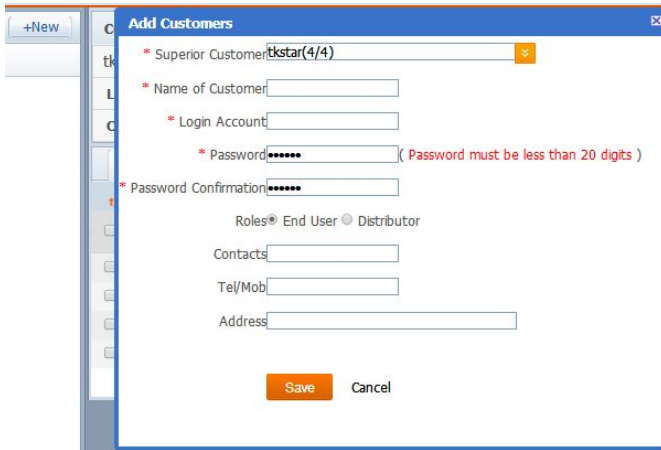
+New

C

tk

L

C

Add Customers

* Superior Customer tkstar(4/4)

* Name of Customer

* Login Account

* Password •••••• ( Password must be less than 20 digits )

* Password Confirmation ••••••

Roles End User Distributor

Contacts

Tel/Mob

Address

Save Cancel